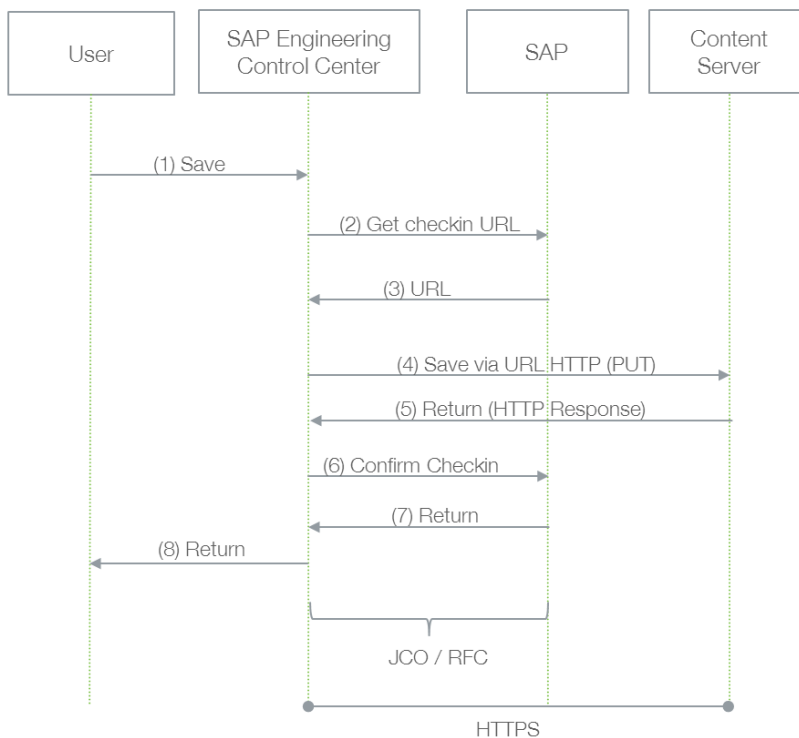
User

SAP Engineering Control Center

SAP

Content Server

(1) Save

(2) Get checkin URL

(3) URL

(4) Save via URL HTTP (PUT)

(5) Return (HTTP Response)

(6) Confirm Checkin

(7) Return

(8) Return

JCO / RFC

HTTPS